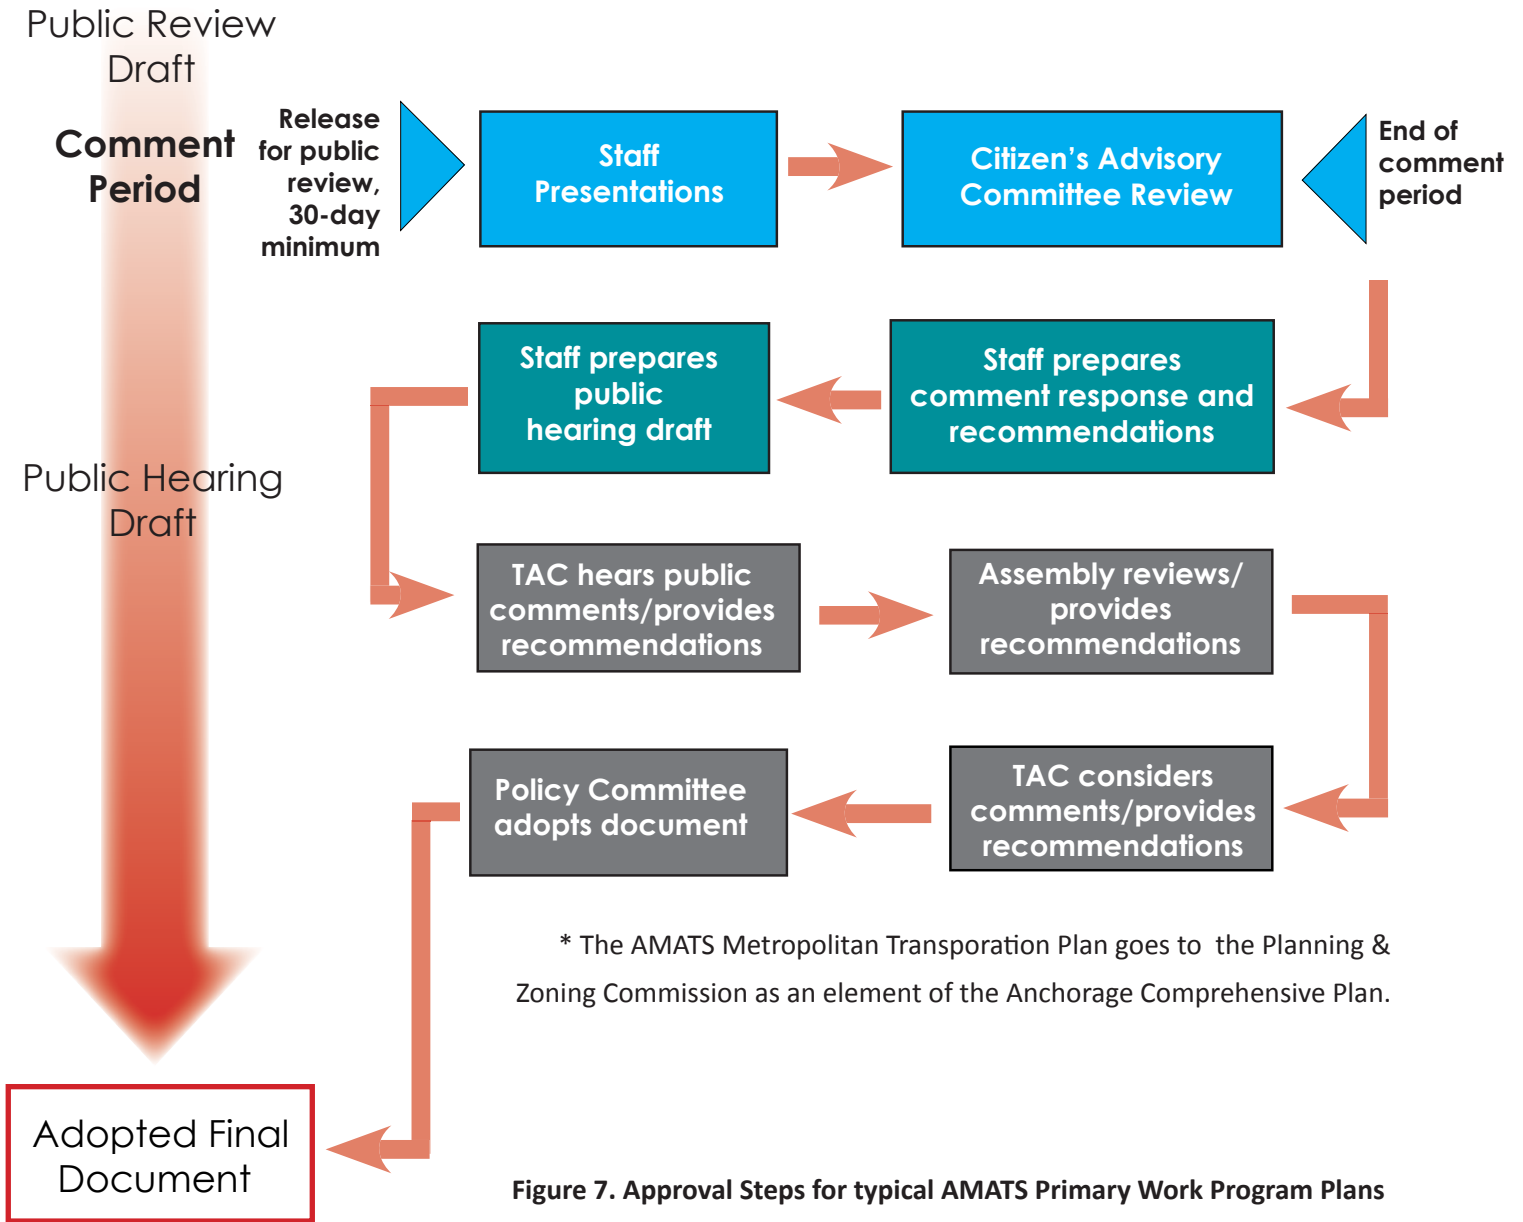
Public Review Draft

Comment Period

Release for public review, 30-day minimum

Staff Presentations

Citizen's Advisory Committee Review

End of comment period

Staff prepares public hearing draft

Staff prepares comment response and recommendations

Public Hearing Draft

TAC hears public comments/provides recommendations

Assembly reviews/ provides recommendations

Policy Committee adopts document

TAC considers comments/provides recommendations

* The AMATS Metropolitan Transporation Plan goes to the Planning & Zoning Commission as an element of the Anchorage Comprehensive Plan.

Adopted Final Document

Figure 7. Approval Steps for typical AMATS Primary Work Program Plans